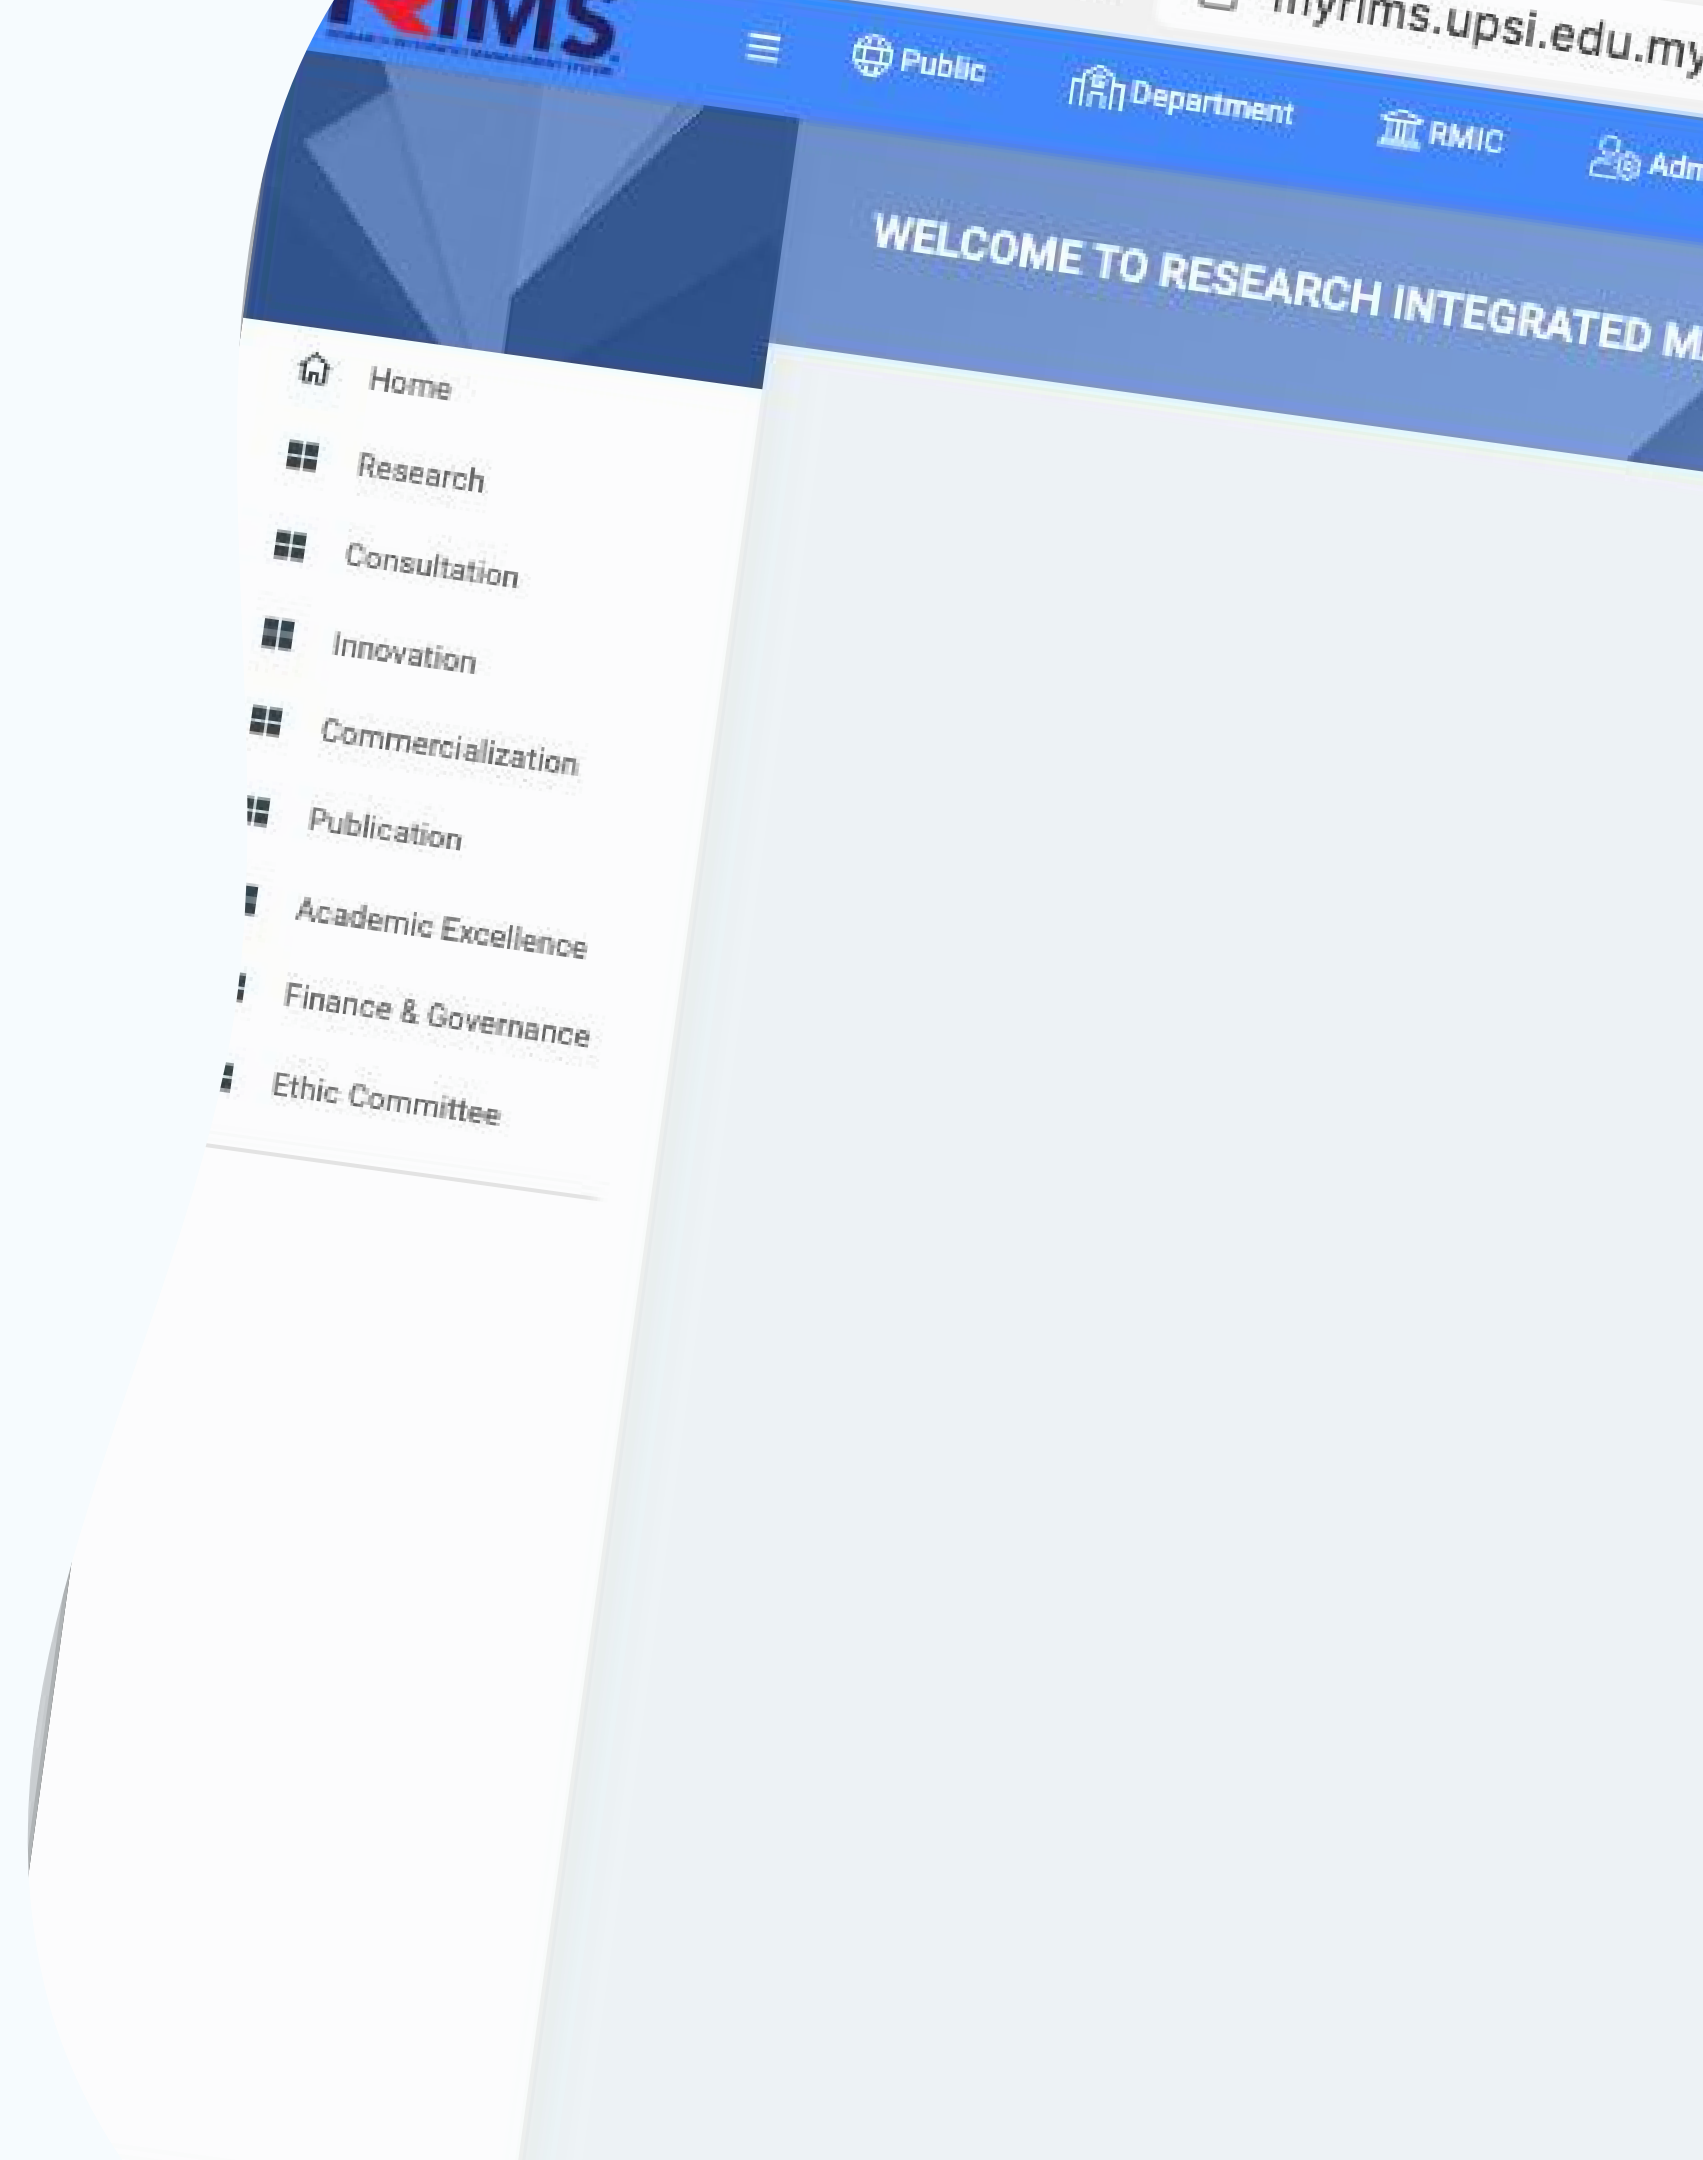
RIMS

myrims.upsi.edu.my

Public Department RMIC Adm

WELCOME TO RESEARCH INTEGRATED M

Home
Research
Consultation
Innovation
Commercialization
Publication
Academic Excellence
Finance & Governance
Ethic Committee